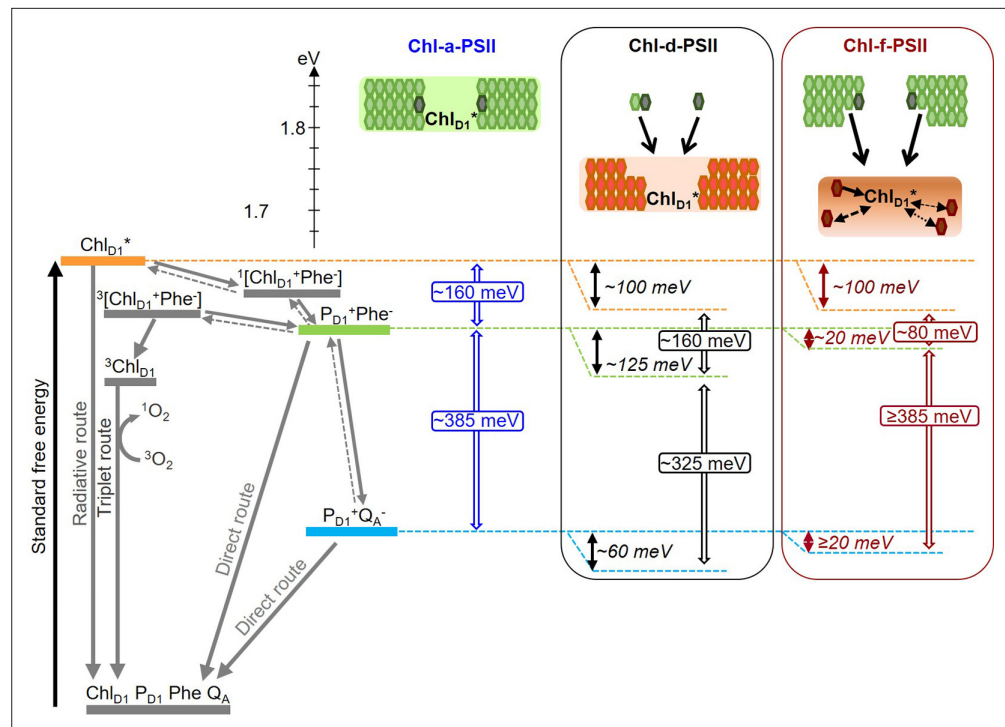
eV

1.8

1.7

Chl-a-PSII

$Chl_{D1}$*

Chl-d-PSII

$Chl_{D1}$*

Chl-f-PSII

$Chl_{D1}$*

$Chl_{D1}$*

$^1[Chl_{D1}^+Phe^-]$

$^3[Chl_{D1}^+Phe^-]$

$P_{D1}^+Phe^-$

$^3Chl_{D1}$

$^1O_2$

$^3O_2$

$P_{D1}^+Q_A^-$

$Chl_{D1}$ $P_{D1}$ Phe $Q_A$

Standard free energy

Radiative route

Triplet route

Direct route

Direct route

~160 meV

~385 meV

~100 meV

~160 meV

~125 meV

~325 meV

~60 meV

~100 meV

~20 meV

~80 meV

≥385 meV

≥20 meV